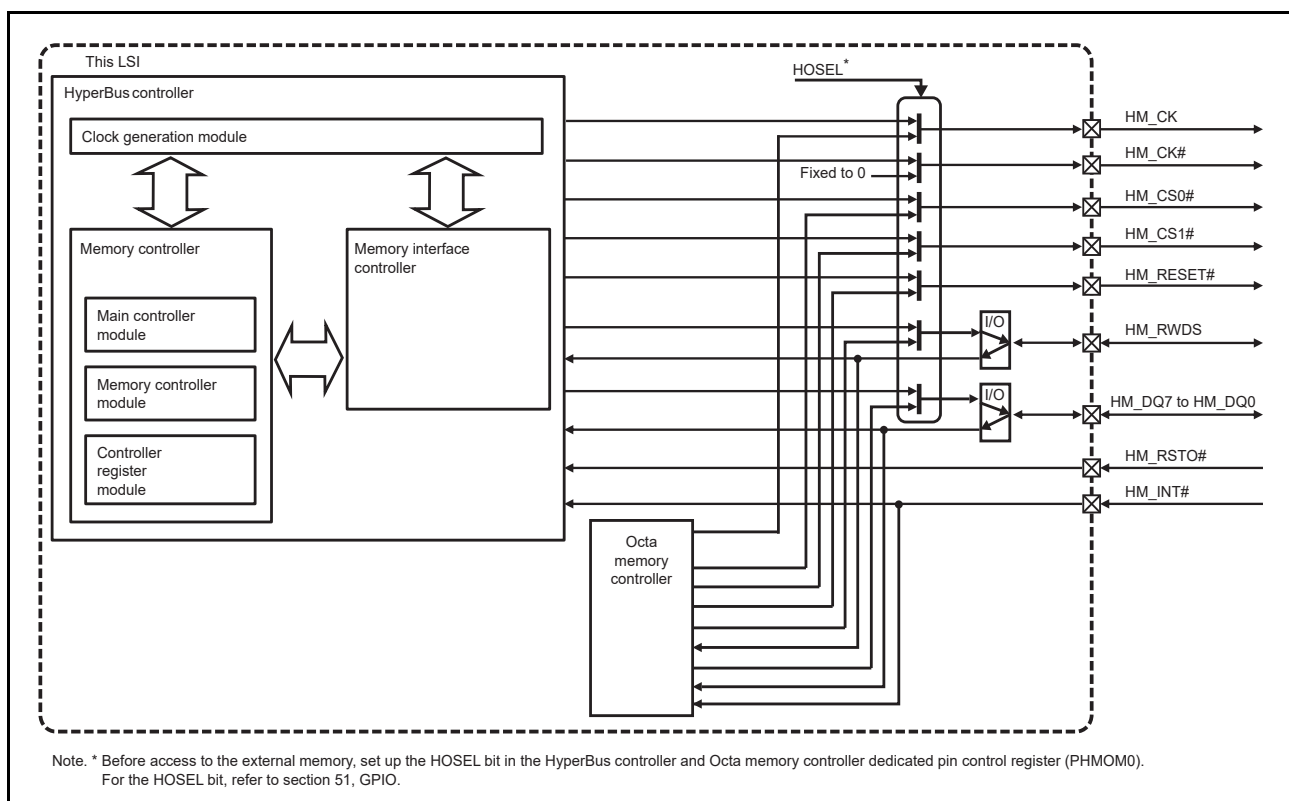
This LSI

HyperBus controller

Clock generation module

Memory controller

Main controller module

Memory controller module

Controller register module

Memory interface controller

HOSEL*

Fixed to 0

I/O

I/O

Octa memory controller

HM_CK

HM_CK#

HM_CS0#

HM_CS1#

HM_RESET#

HM_RWDS

HM_DQ7 to HM_DQ0

HM_RSTO#

HM_INT#

Note. * Before access to the external memory, set up the HOSEL bit in the HyperBus controller and Octa memory controller dedicated pin control register (PHMOM0). For the HOSEL bit, refer to section 51, GPIO.